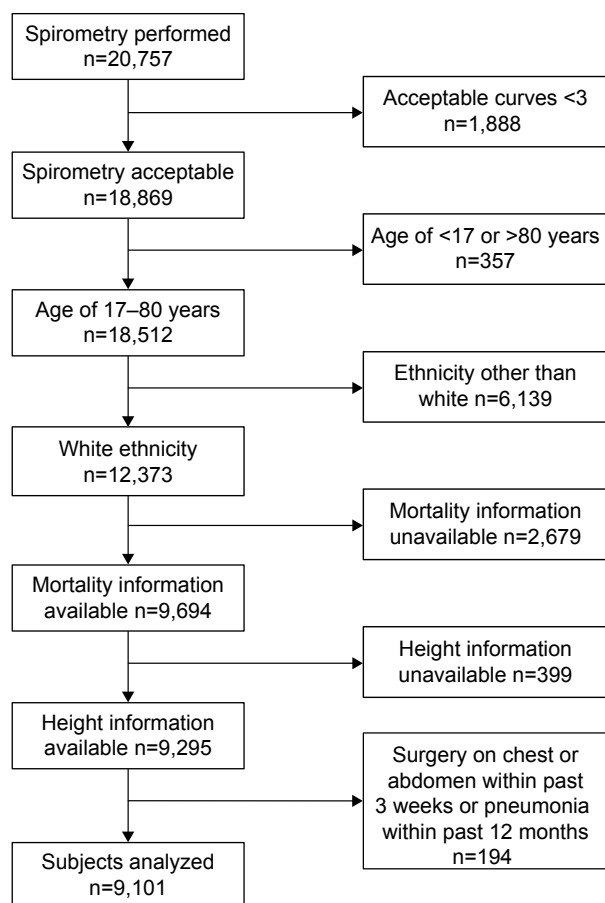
Spirometry performed
n=20,757

Acceptable curves <3
n=1,888

Spirometry acceptable
n=18,869

Age of <17 or >80 years
n=357

Age of 17–80 years
n=18,512

Ethnicity other than white n=6,139

White ethnicity
n=12,373

Mortality information unavailable n=2,679

Mortality information available n=9,694

Height information unavailable n=399

Height information available n=9,295

Surgery on chest or abdomen within past 3 weeks or pneumonia within past 12 months
n=194

Subjects analyzed
n=9,101